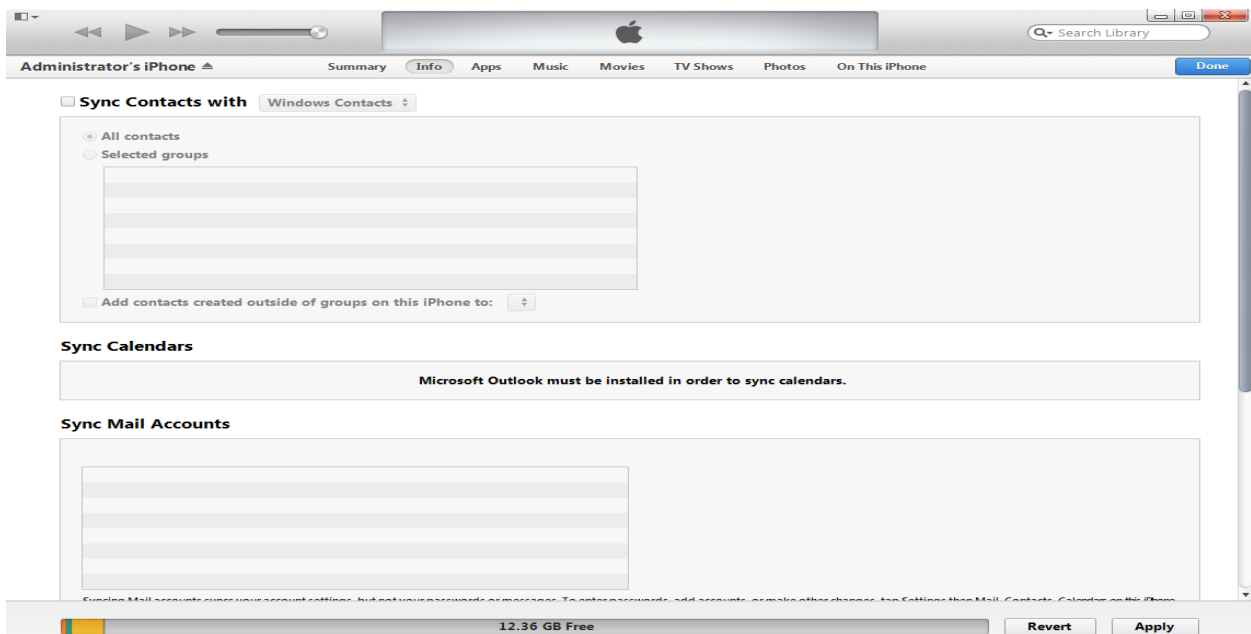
Search Library

Administrator's iPhone ≜

Summary Info Apps Music Movies TV Shows Photos On This iPhone

Done

Sync Contacts with Windows Contacts

All contacts

Selected groups

Add contacts created outside of groups on this iPhone to:

Sync Calendars

Microsoft Outlook must be installed in order to sync calendars.

Sync Mail Accounts

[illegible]

12.36 GB Free

Revert

Apply